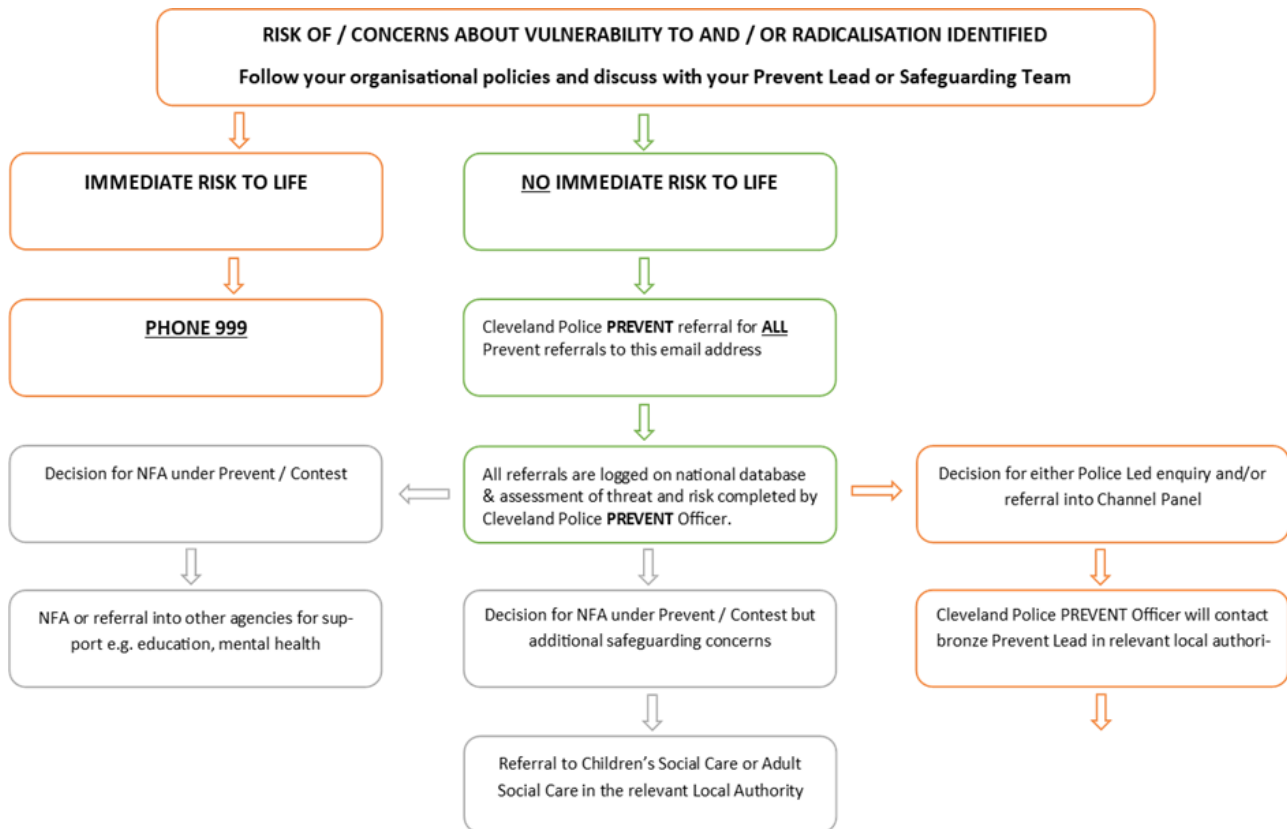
RISK OF / CONCERNS ABOUT VULNERABILITY TO AND / OR RADICALISATION IDENTIFIED

Follow your organisational policies and discuss with your Prevent Lead or Safeguarding Team

IMMEDIATE RISK TO LIFE

PHONE 999

NO IMMEDIATE RISK TO LIFE

Cleveland Police PREVENT referral for ALL Prevent referrals to this email address

All referrals are logged on national database & assessment of threat and risk completed by Cleveland Police PREVENT Officer.

Decision for NFA under Prevent / Contest

NFA or referral into other agencies for support e.g. education, mental health

Decision for NFA under Prevent / Contest but additional safeguarding concerns

Referral to Children's Social Care or Adult Social Care in the relevant Local Authority

Decision for either Police Led enquiry and/or referral into Channel Panel

Cleveland Police PREVENT Officer will contact bronze Prevent Lead in relevant local authori-